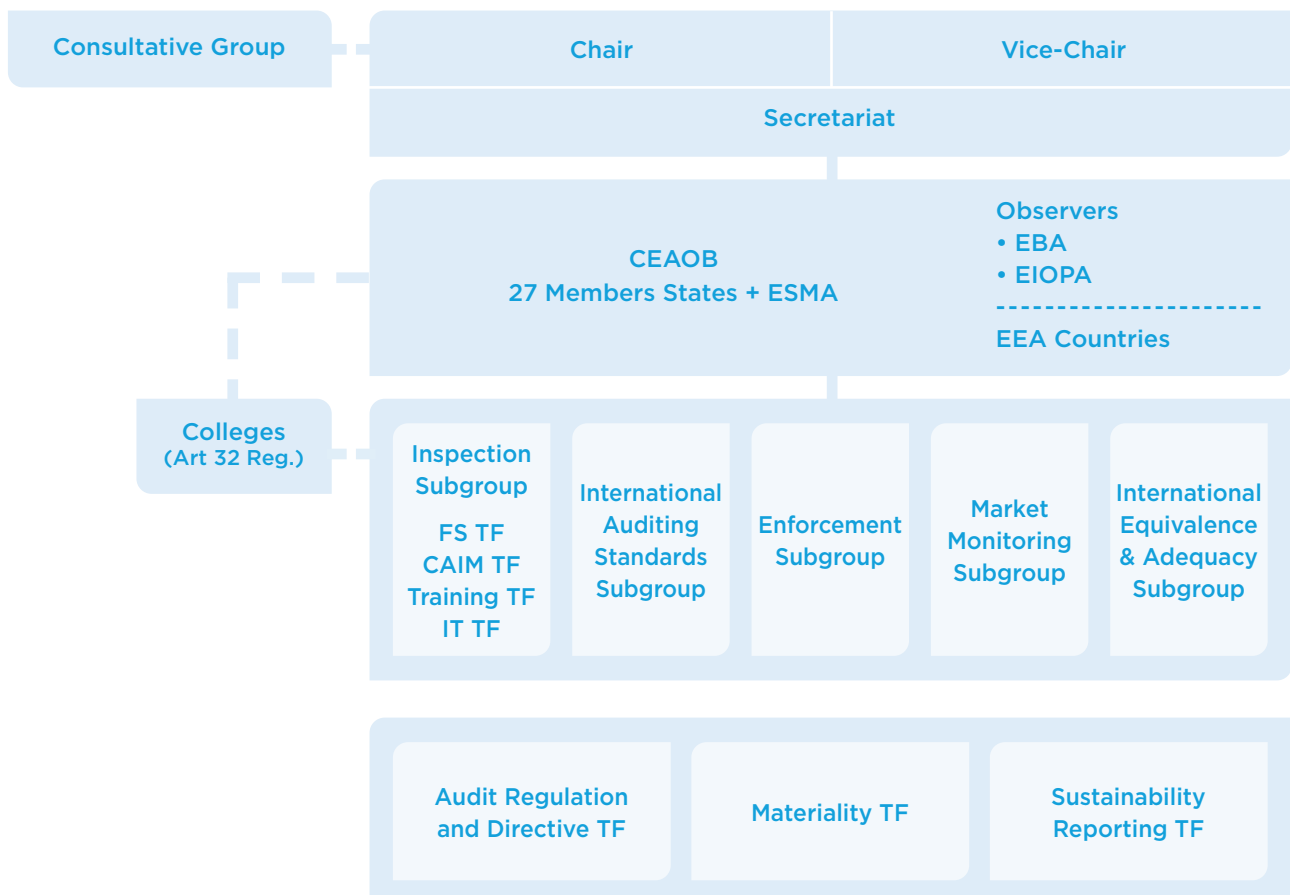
Consultative Group

Chair

Vice-Chair

Secretariat

CEAOB
27 Members States + ESMA

Observers
• EBA
• EIOPA

EEA Countries

Colleges
(Art 32 Reg.)

Inspection Subgroup

FS TF
CAIM TF
Training TF
IT TF

International Auditing Standards Subgroup

Enforcement Subgroup

Market Monitoring Subgroup

International Equivalence & Adequacy Subgroup

Audit Regulation and Directive TF

Materiality TF

Sustainability Reporting TF